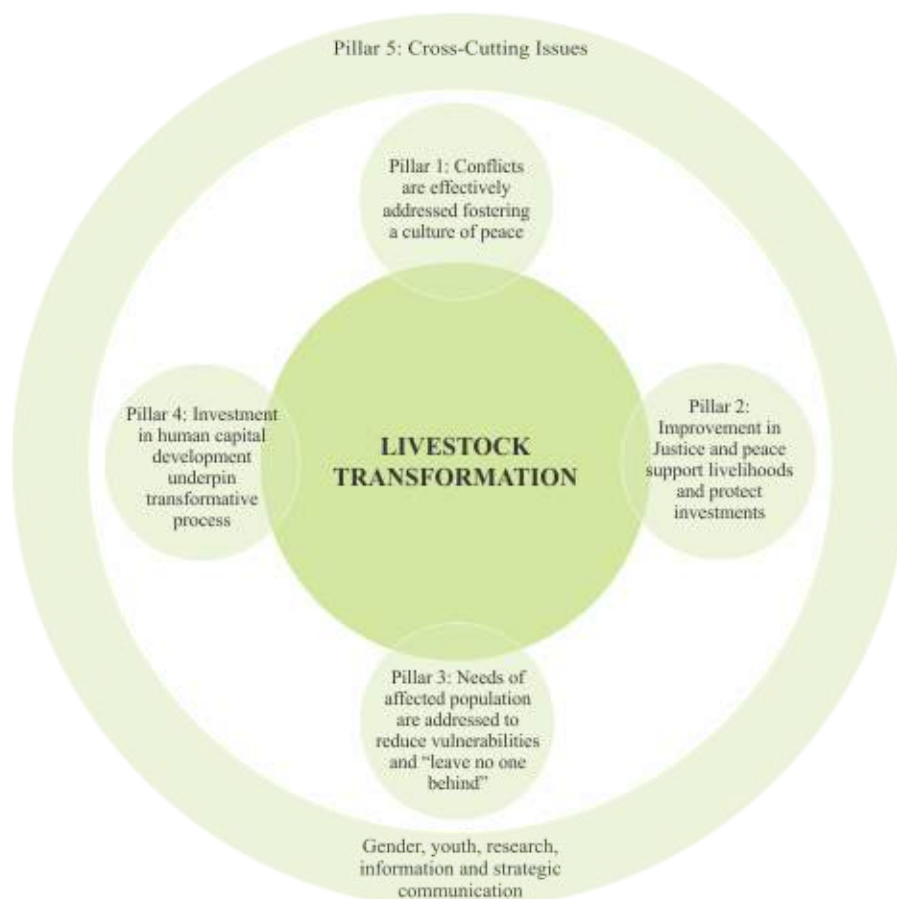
Pillar 5: Cross-Cutting Issues

Pillar 1: Conflicts are effectively addressed fostering a culture of peace

Pillar 4: Investment in human capital development underpin transformative process

LIVESTOCK TRANSFORMATION

Pillar 2: Improvement in Justice and peace support livelihoods and protect investments

Pillar 3: Needs of affected population are addressed to reduce vulnerabilities and "leave no one behind"

Gender, youth, research, information and strategic communication